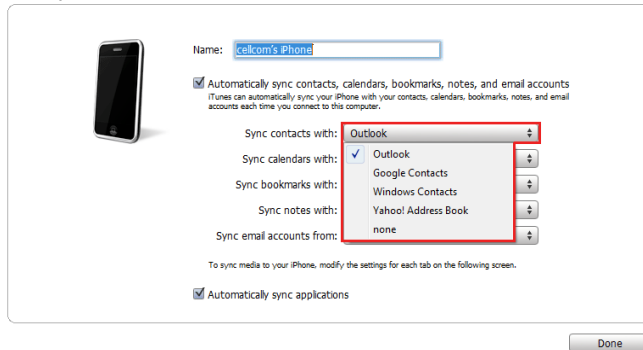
Name: cellcom's iPhone

Automatically sync contacts, calendars, bookmarks, notes, and email accounts
iTunes can automatically sync your iPhone with your contacts, calendars, bookmarks, notes, and email accounts each time you connect to this computer.

Sync contacts with: Outlook
Sync calendars with:
Sync bookmarks with:
Sync notes with:
Sync email accounts from:

Outlook
Google Contacts
Windows Contacts
Yahoo! Address Book
none

To sync media to your iPhone, modify the settings for each tab on the following screen.

Automatically sync applications

Done